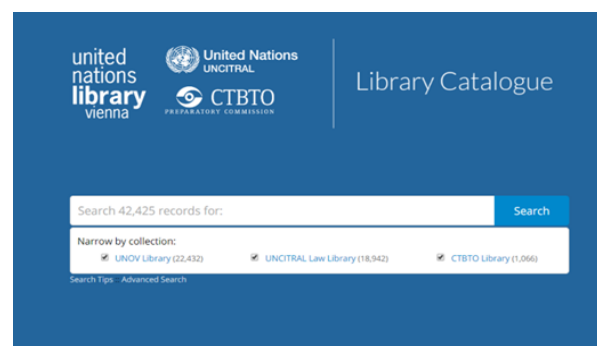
united nations library vienna

United Nations UNCITRAL

CTBTO PREPARATORY COMMISSION

Library Catalogue

Search 42,425 records for:

Search

Narrow by collection:

UNOV Library (22,432)

UNCITRAL Law Library (18,942)

CTBTO Library (1,066)

Search Tips Advanced Search